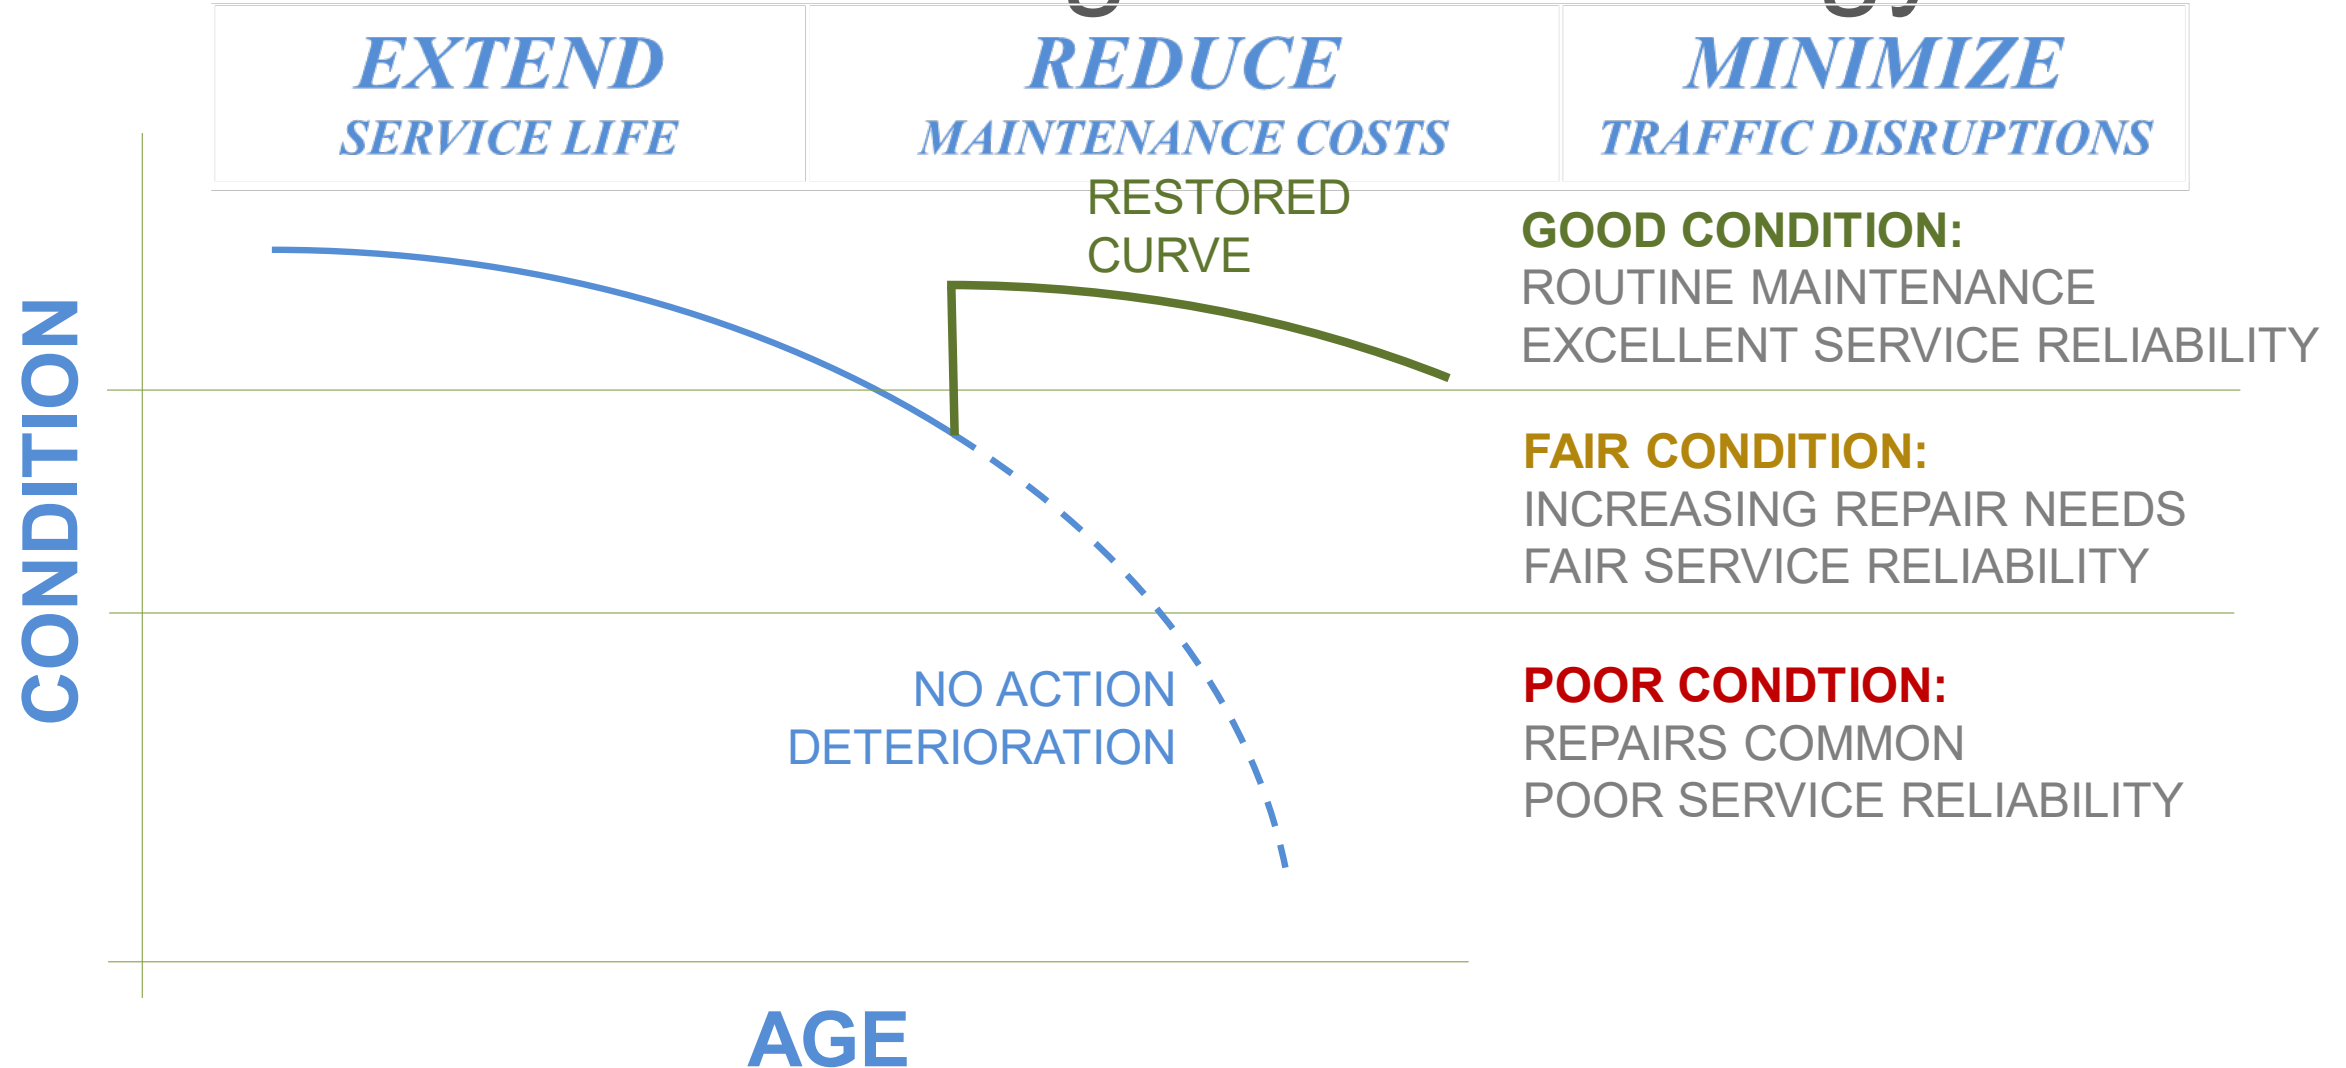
| EXTEND SERVICE LIFE | REDUCE MAINTENANCE COSTS | MINIMIZE TRAFFIC DISRUPTIONS |
|---|---|---|

RESTORED CURVE

GOOD CONDITION:
ROUTINE MAINTENANCE
EXCELLENT SERVICE RELIABILITY

FAIR CONDITION:
INCREASING REPAIR NEEDS
FAIR SERVICE RELIABILITY

NO ACTION DETERIORATION

POOR CONDTION:
REPAIRS COMMON
POOR SERVICE RELIABILITY

CONDITION

AGE